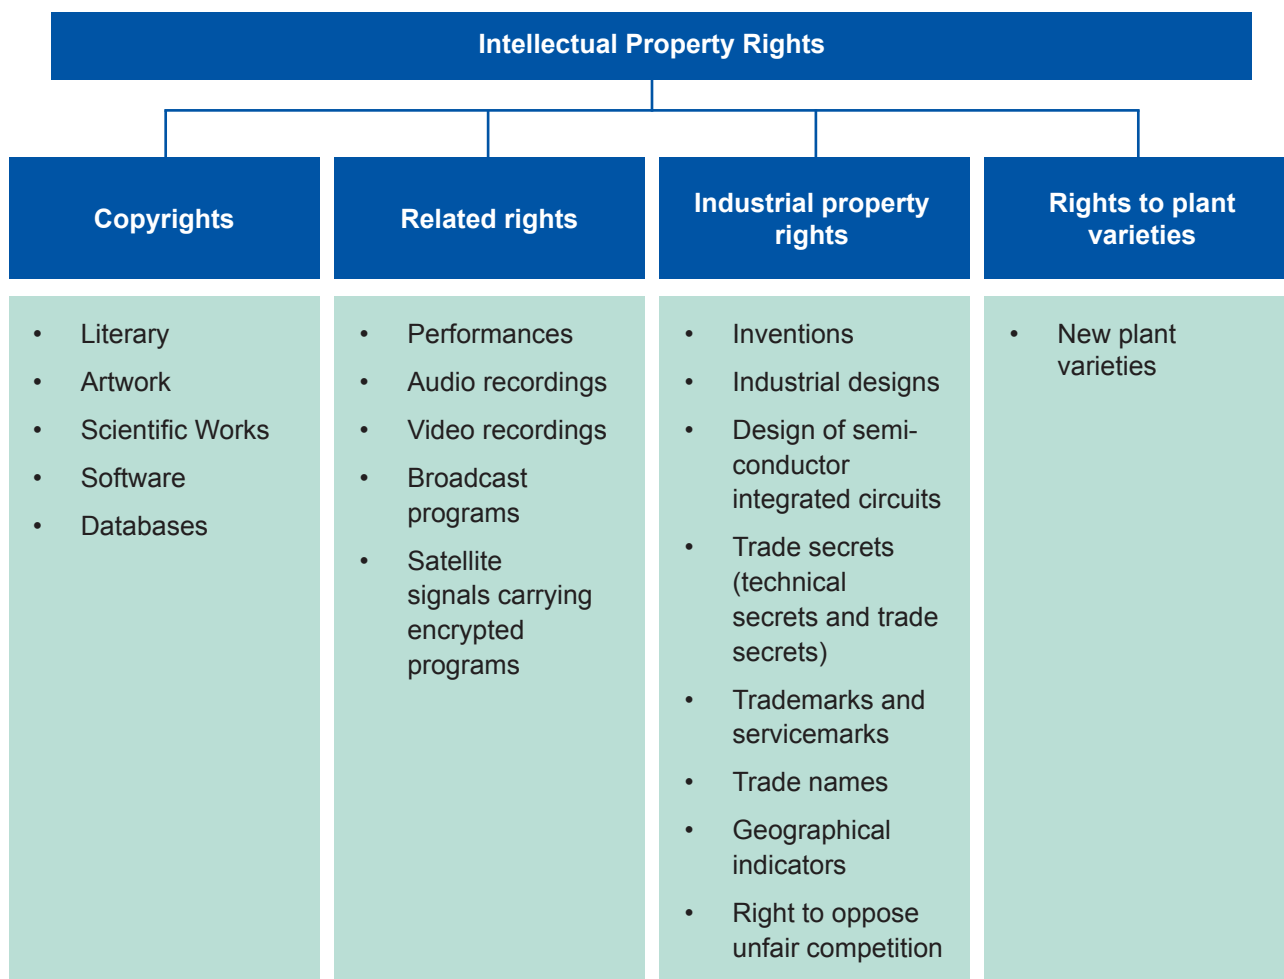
Intellectual Property Rights

Copyrights

- Literary
- Artwork
- Scientific Works
- Software
- Databases

Related rights

- Performances
- Audio recordings
- Video recordings
- Broadcast programs
- Satellite signals carrying encrypted programs

Industrial property rights

- Inventions
- Industrial designs
- Design of semiconductor integrated circuits
- Trade secrets (technical secrets and trade secrets)
- Trademarks and servicemarks
- Trade names
- Geographical indicators
- Right to oppose unfair competition

Rights to plant varieties

- New plant varieties